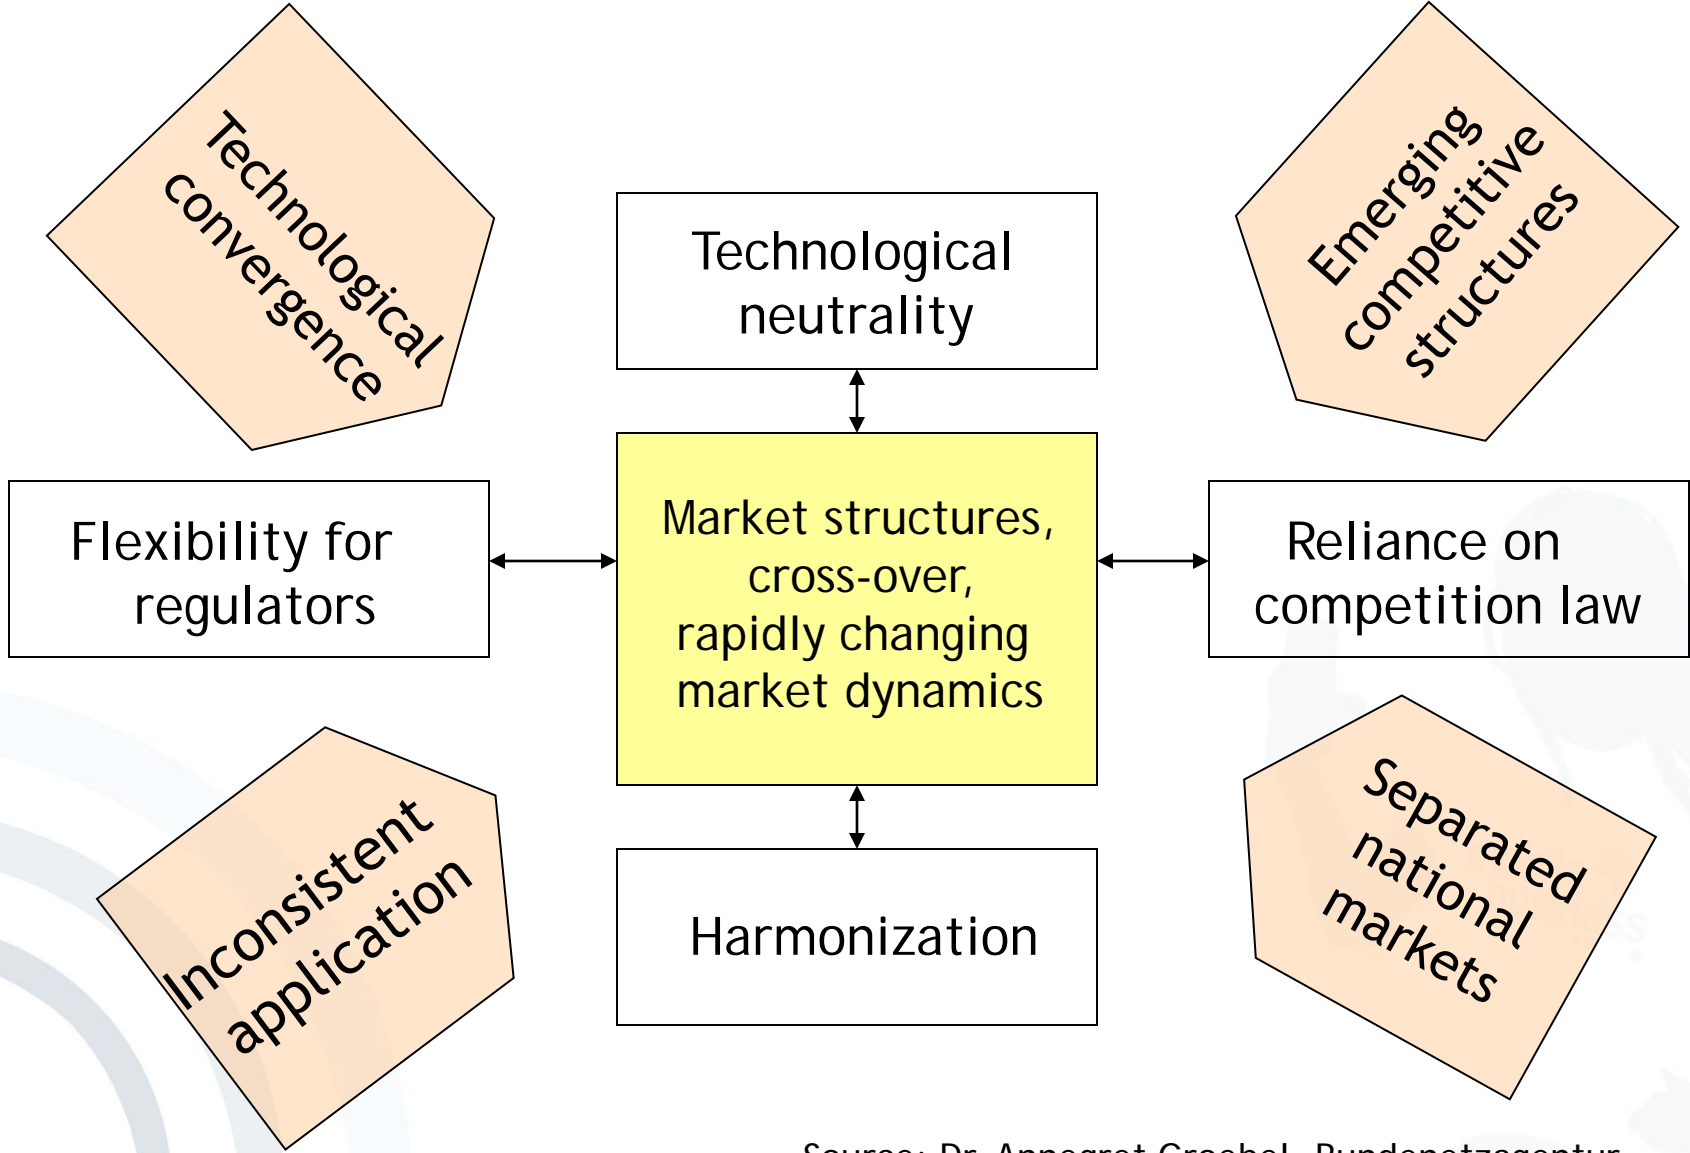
Technological convergence

Technological neutrality

Emerging competitive structures

Flexibility for regulators

Market structures, cross-over, rapidly changing market dynamics

Reliance on competition law

Inconsistent application

Harmonization

Separated national markets

Source: Dr. Annegret Groebel, Bundesnetzagentur